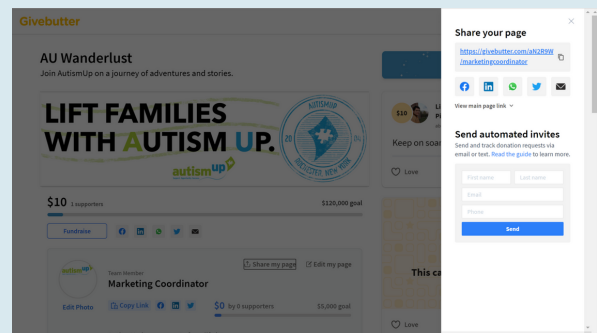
Givebutter

AU Wanderlust

Join AutismUp on a journey of adventures and stories.

LIFT FAMILIES WITH AUTISM UP.

AUTISMUP

20

ROCHESTER, NEW YORK

autismup

$10 1 supporters

$120,000 goal

Fundraise

$10

Keep on soa

Love

Team Member

Marketing Coordinator

Share my page

Edit my page

Edit Photo

Copy Link

$0 by 0 supporters

$5,000 goal

This ca

Love

Share your page

https://givebutter.com/aN2R9W/marketingcoordinator

View main page link

Send automated invites

Send and track donation requests via email or text. Read the guide to learn more.

First name

Last name

Email

Phone

Send